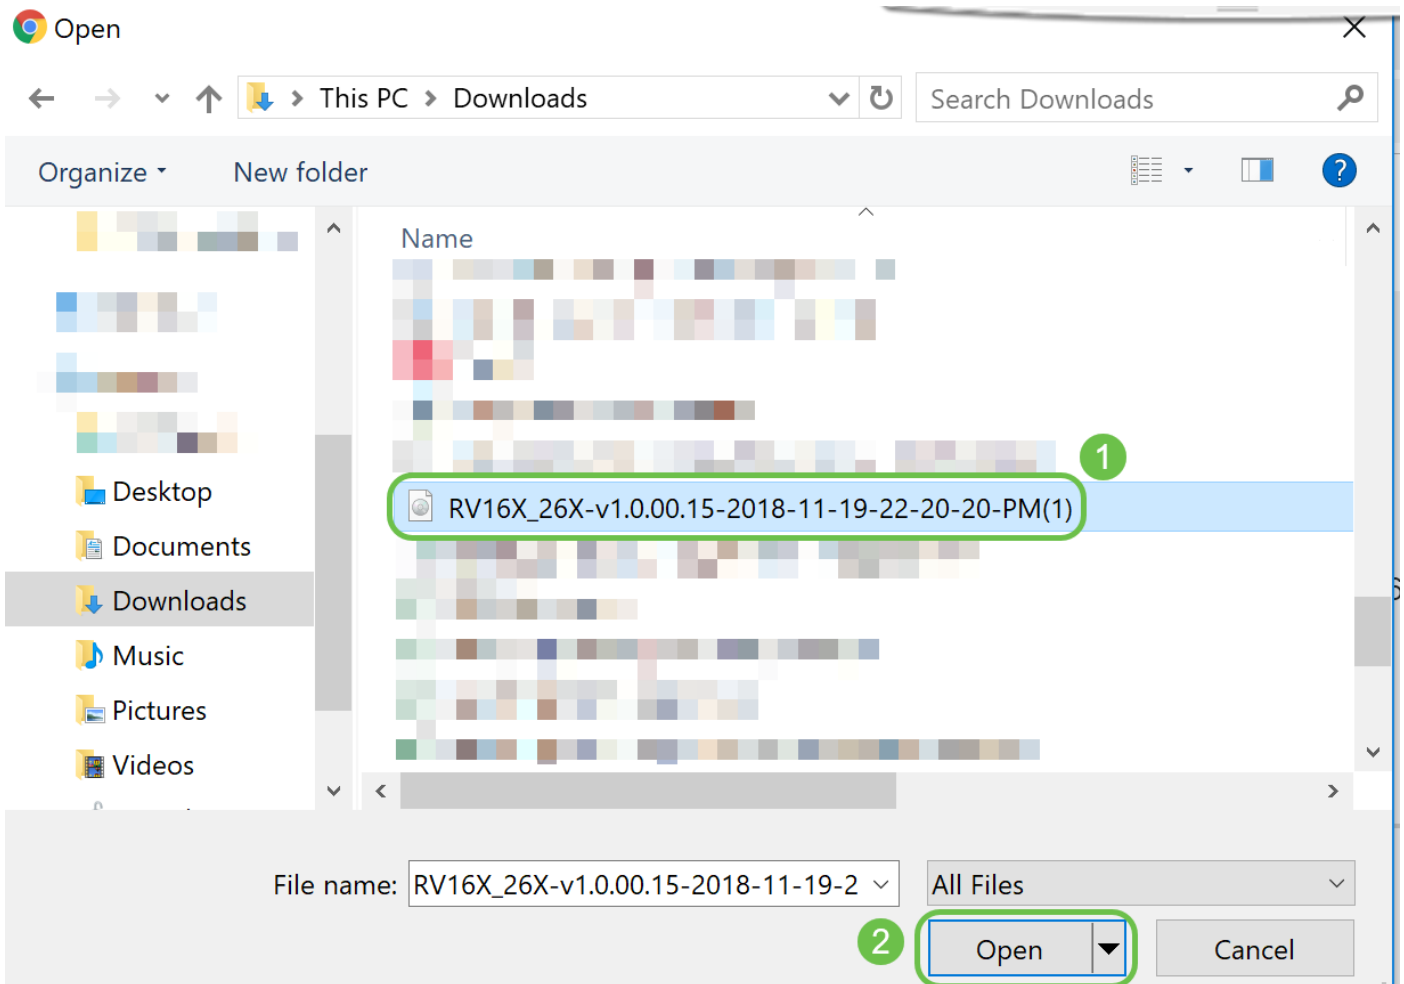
Open

This PC > Downloads

Search Downloads

Organize ▾ New folder

Name

1

RV16X_26X-v1.0.00.15-2018-11-19-22-20-20-PM(1)

Desktop

Documents

Downloads

Music

Pictures

Videos

File name: RV16X_26X-v1.0.00.15-2018-11-19-2

All Files

2

Open

Cancel